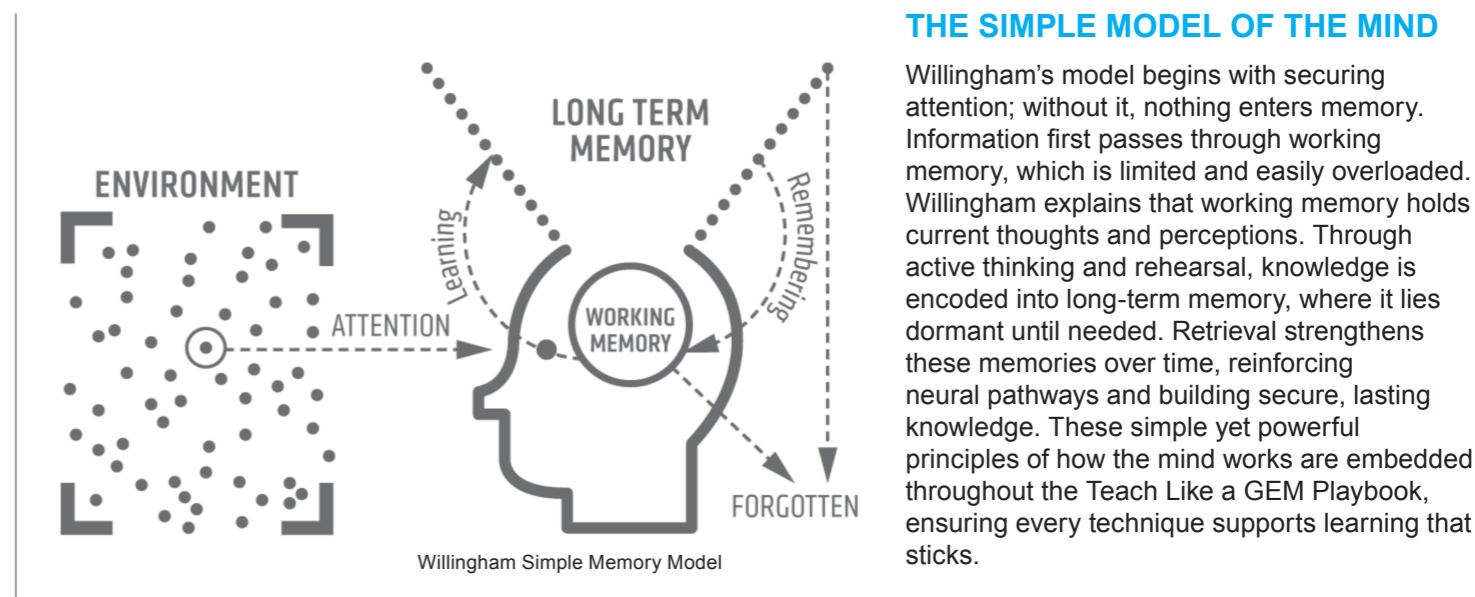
ENVIRONMENT

LONG TERM MEMORY

Learning

Remembering

ATTENTION

WORKING MEMORY

FORGOTTEN

Willingham Simple Memory Model

THE SIMPLE MODEL OF THE MIND

Willingham's model begins with securing attention; without it, nothing enters memory. Information first passes through working memory, which is limited and easily overloaded. Willingham explains that working memory holds current thoughts and perceptions. Through active thinking and rehearsal, knowledge is encoded into long-term memory, where it lies dormant until needed. Retrieval strengthens these memories over time, reinforcing neural pathways and building secure, lasting knowledge. These simple yet powerful principles of how the mind works are embedded throughout the Teach Like a GEM Playbook, ensuring every technique supports learning that sticks.